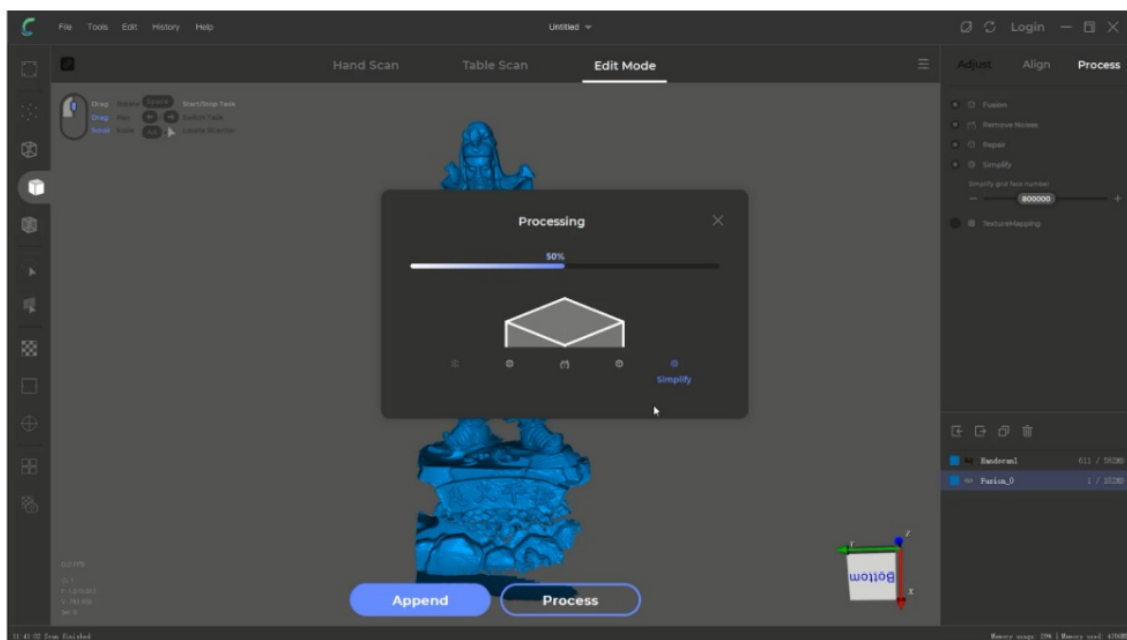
File Tools Edit History Help

Untitled

Login

Hand Scan Table Scan Edit Mode

Adjust Align Process

Drag Rotate Space Start/Stop Task
Drag Pan Switch Task
Scroll Scale Alt Locate Rotation

Fusion
Remove Noises
Repair
Simplify
Simplify grid face number
800000
TextureMapping

Processing

50%

Simplify

Handscan1 611 / 55280
Fusion_0 1 / 15280

Bottom

Append Process

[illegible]

Memory usage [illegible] Memory used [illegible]